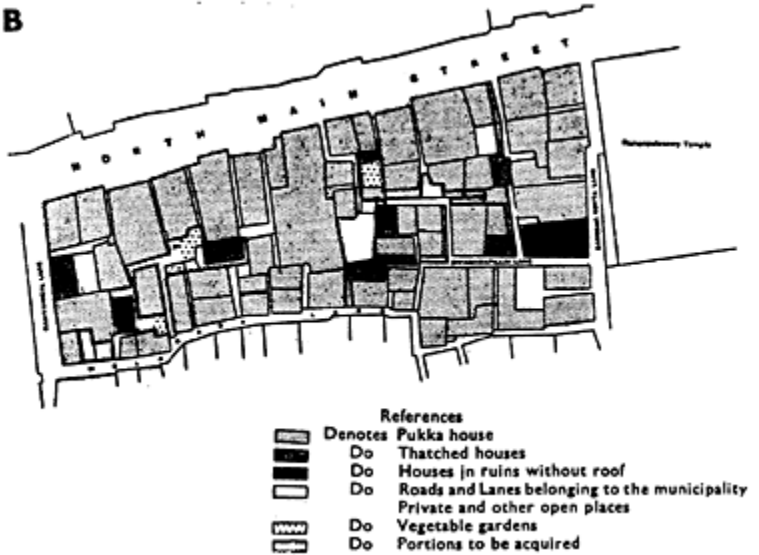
B

NORTH MAIN STREET

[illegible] Temple

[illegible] LANE

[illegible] LANE

References
Denotes Pukka house
Do Thatched houses
Do Houses in ruins without roof
Do Roads and Lanes belonging to the municipality
Private and other open places
Do Vegetable gardens
Do Portions to be acquired